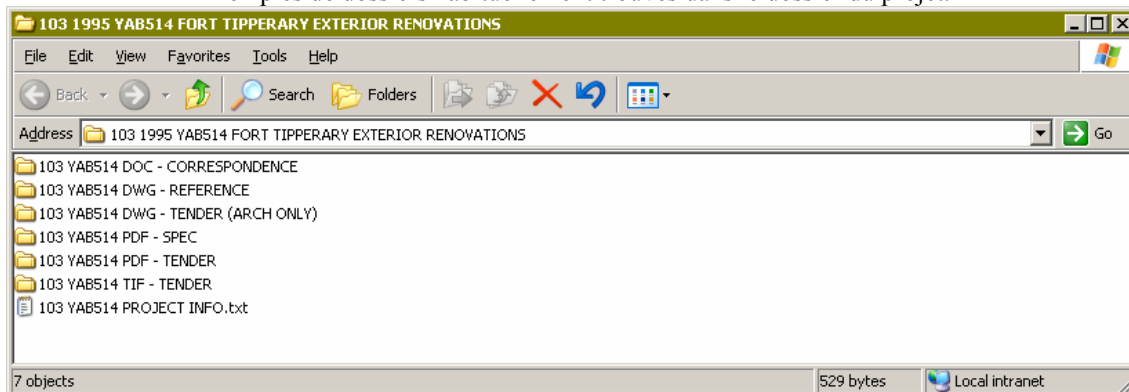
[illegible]

103 1995 YAB514 FORT TIPPERARY EXTERIOR RENOVATIONS

File Edit View Favorites Tools Help

Back Search Folders

Address 103 1995 YAB514 FORT TIPPERARY EXTERIOR RENOVATIONS Go

103 YAB514 DOC - CORRESPONDENCE
103 YAB514 DWG - REFERENCE
103 YAB514 DWG - TENDER (ARCH ONLY)
103 YAB514 PDF - SPEC
103 YAB514 PDF - TENDER
103 YAB514 TIF - TENDER
103 YAB514 PROJECT INFO.txt

7 objects 529 bytes Local intranet